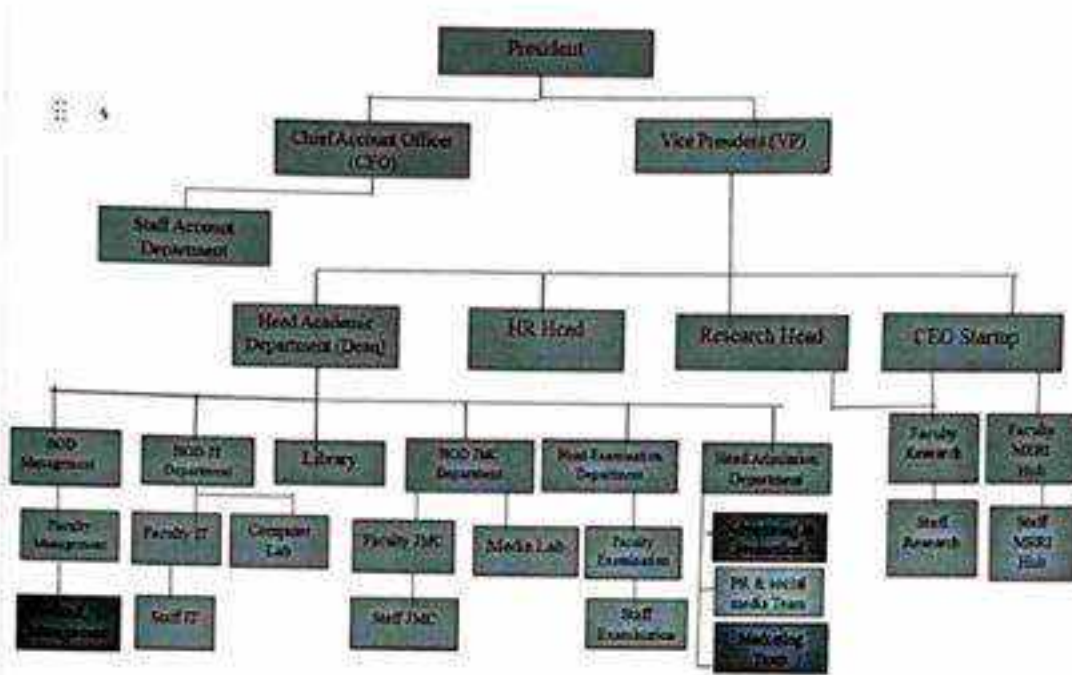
President

Chief Account Officer (CFO)

Vice President (VP)

Staff Account Department

Head Academic Department (Dean)

HR Head

Research Head

CEO Startup

HOD Management

HOD IT Department

Library

HOD JMC Department

Head Examination Department

Head Admission Department

Faculty Research

Faculty MSRI Hub

Faculty Management

Faculty IT

Computer Lab

Faculty JMC

Media Lab

Faculty Examination

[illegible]

Staff Research

Staff MSRI Hub

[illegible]

Staff IT

Staff JMC

Staff Examination

PR & social media Team

Marketing Team